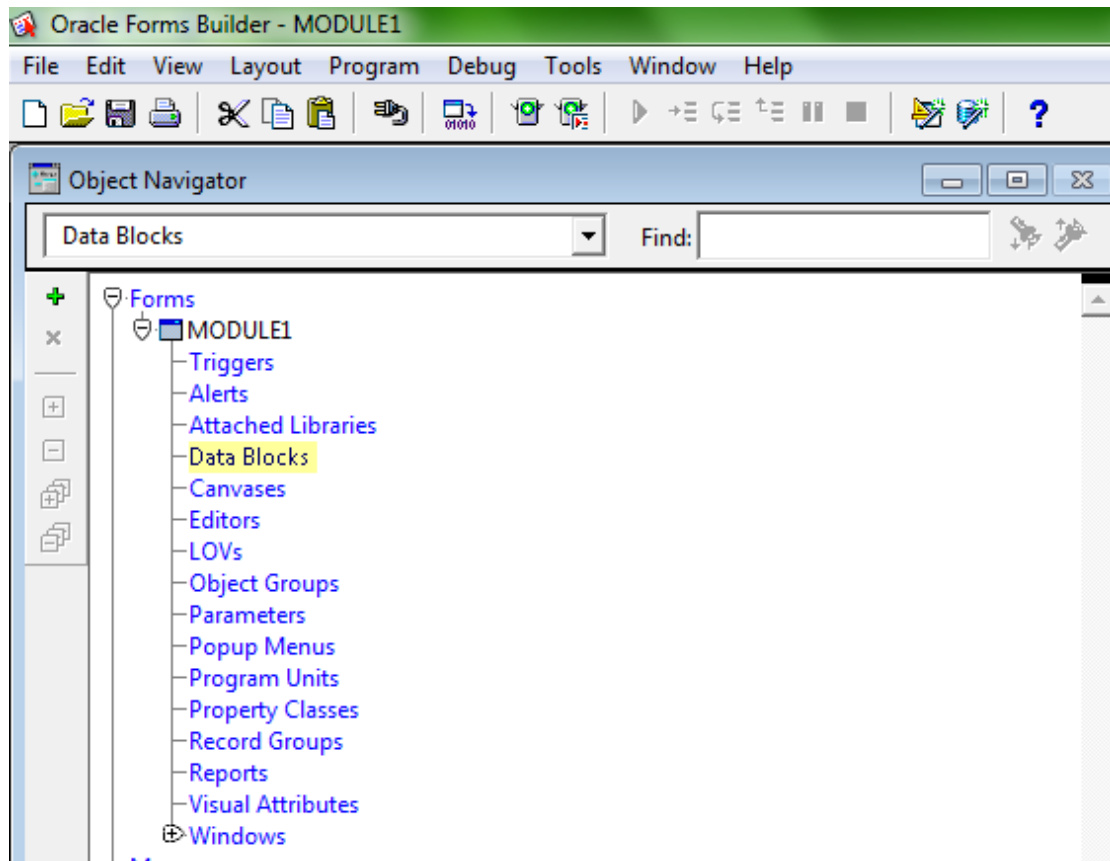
Oracle Forms Builder - MODULE1

File Edit View Layout Program Debug Tools Window Help

Object Navigator

Data Blocks

Find:

Forms
MODULE1
Triggers
Alerts
Attached Libraries
Data Blocks
Canvases
Editors
LOVs
Object Groups
Parameters
Popup Menus
Program Units
Property Classes
Record Groups
Reports
Visual Attributes
Windows